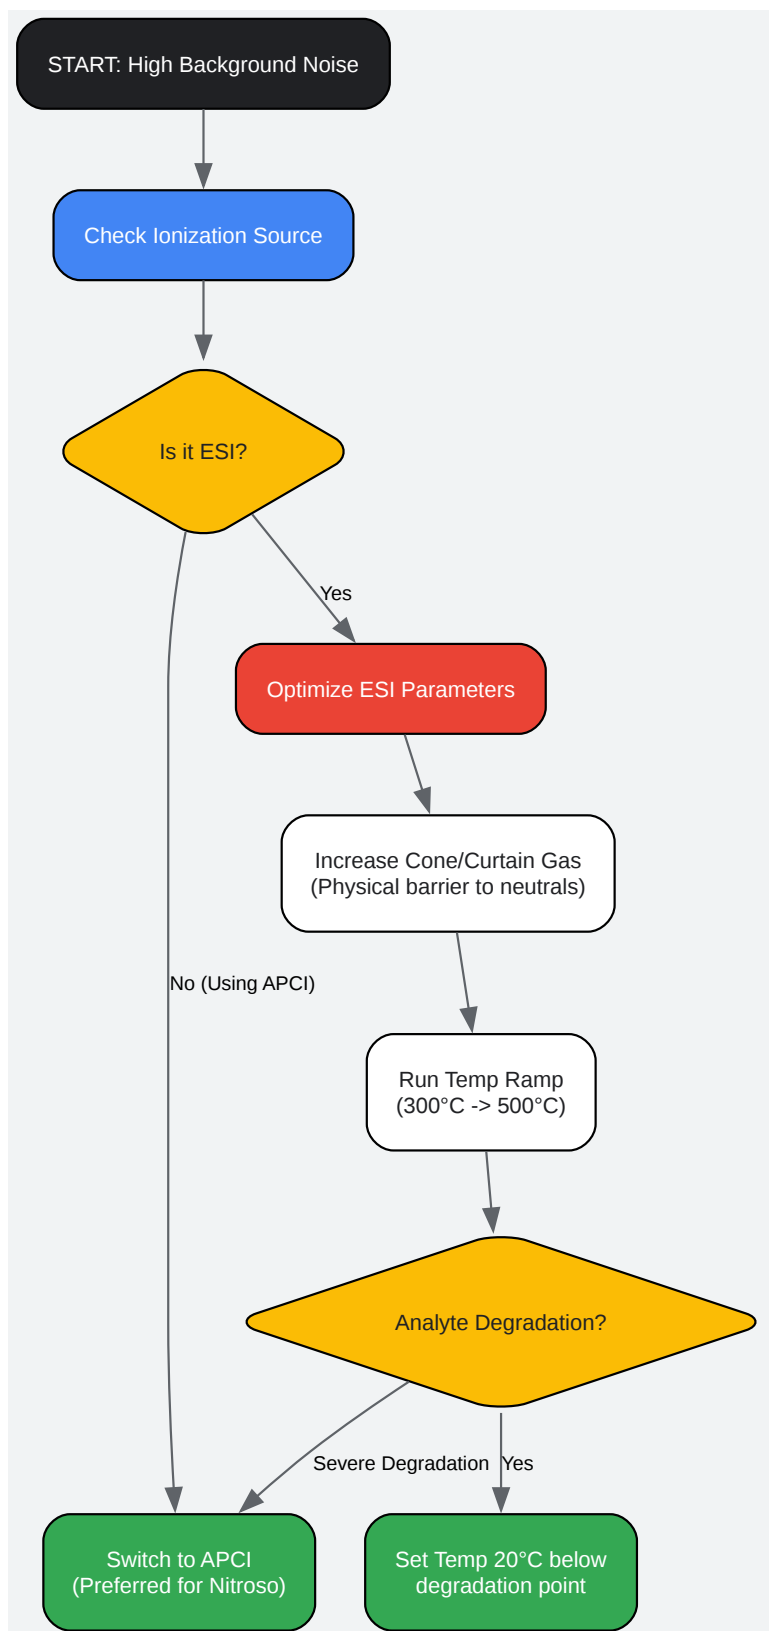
START: High Background Noise

Check Ionization Source

Is it ESI?

Yes

Optimize ESI Parameters

Increase Cone/Curtain Gas
(Physical barrier to neutrals)

No (Using APCI)

Run Temp Ramp
(300°C -> 500°C)

Analyte Degradation?

Severe Degradation

Yes

Switch to APCI
(Preferred for Nitroso)

Set Temp 20°C below degradation point